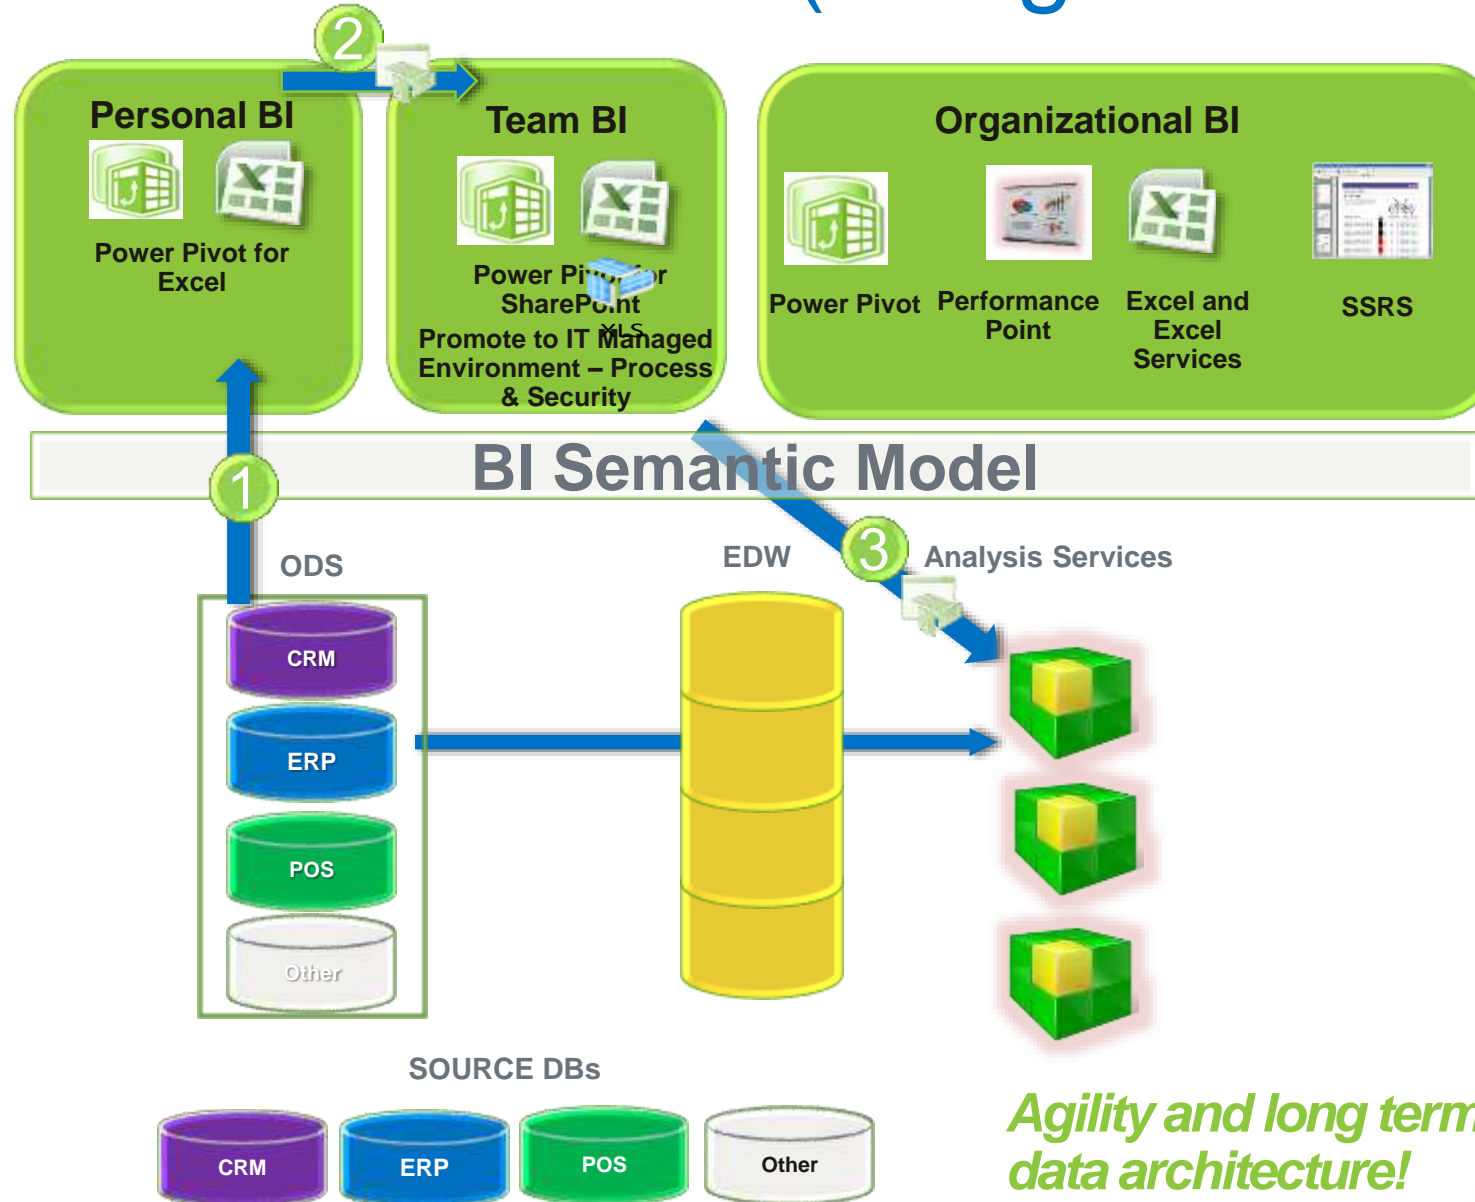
2

Personal BI

Power Pivot for Excel

Team BI

Power Pivot for SharePoint

XLS

Promote to IT Managed Environment – Process & Security

Organizational BI

Power Pivot

Performance Point

Excel and Excel Services

SSRS

BI Semantic Model

1

ODS

CRM

ERP

POS

Other

EDW

3

Analysis Services

SOURCE DBs

CRM

ERP

POS

Other

Agility and long term data architecture!